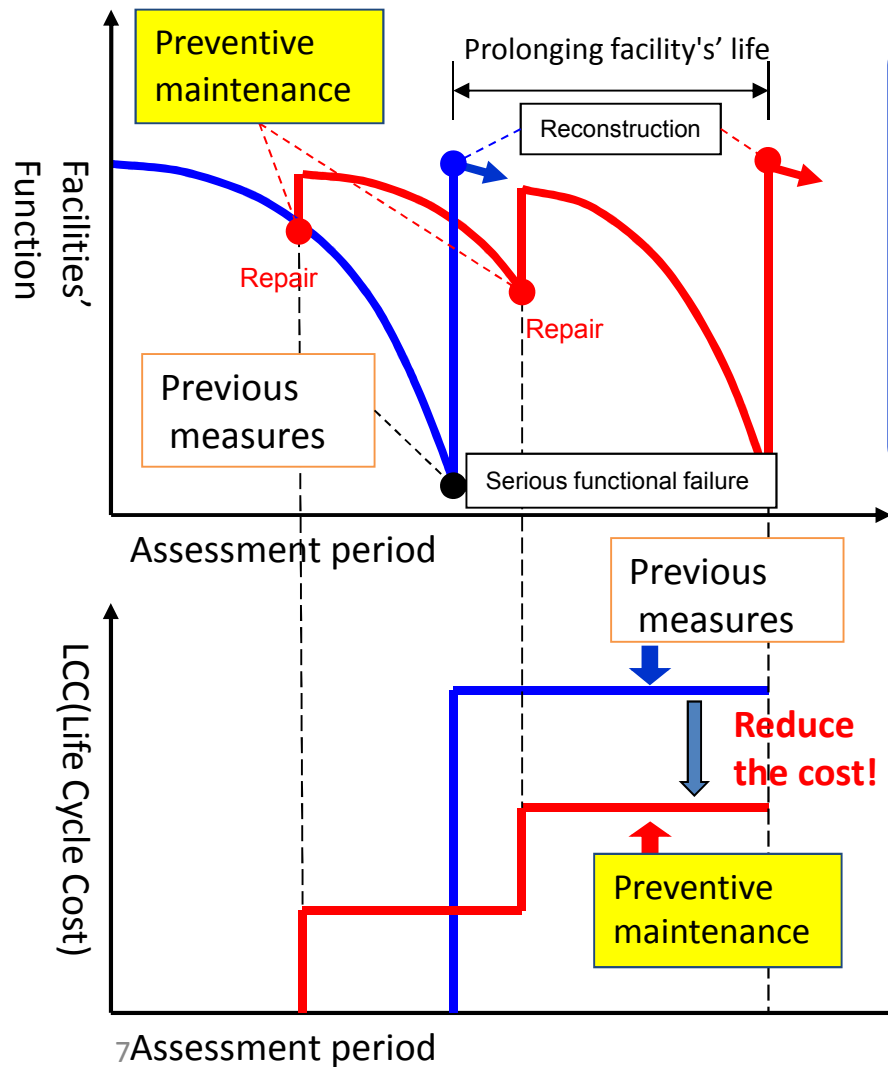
Preventive maintenance

Prolonging facility's' life

Reconstruction

Facilities' Function

Repair

Repair

Previous measures

Serious functional failure

Assessment period

Previous measures

LCC(Life Cycle Cost)

Reduce the cost!

Preventive maintenance

7Assessment period